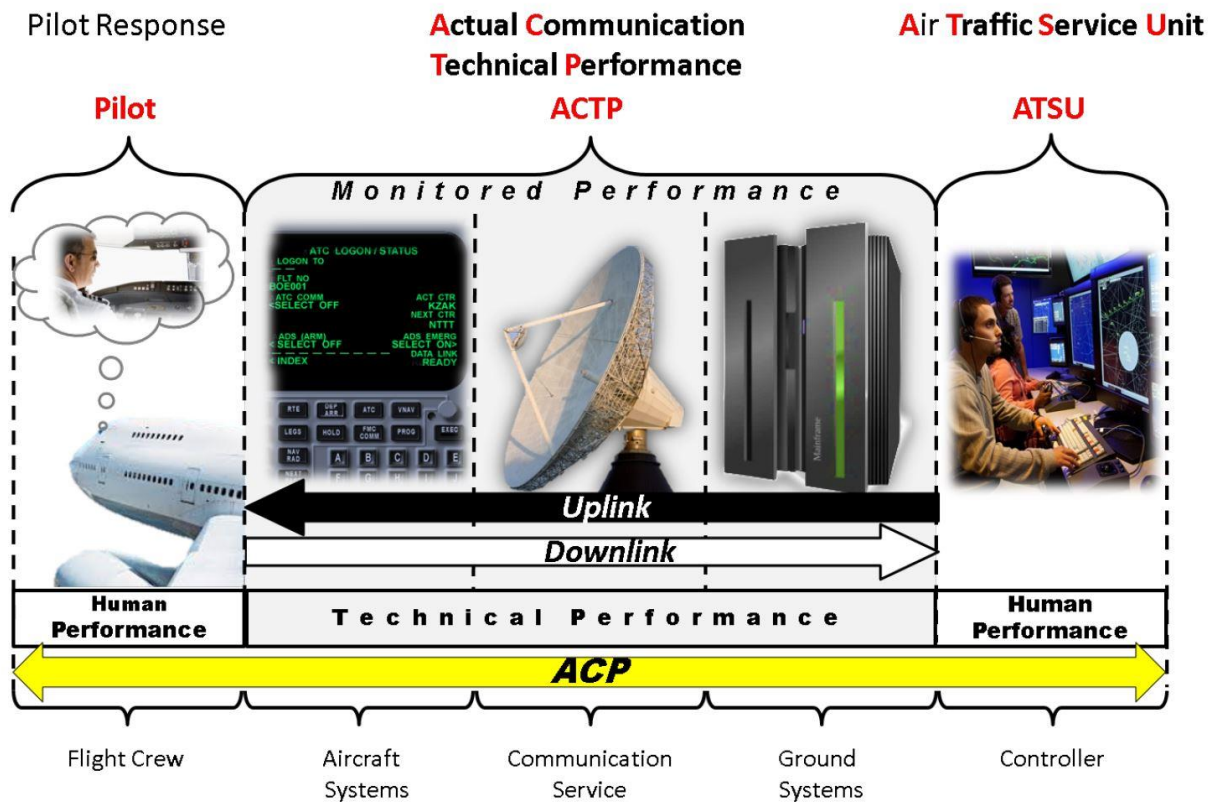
Pilot Response

Actual Communication Technical Performance

Air Traffic Service Unit

Pilot

ACTP

ATSU

Monitored Performance

ATC LOGON / STATUS
LOGON TO
FLT NO
BOE001
ATC COMM
<SELECT OFF
ACT CTR
KZAK
NEXT CTR
NTTT
ADS (ARM)
<SELECT OFF
ADS EMERG
SELECT ON>
DATA LINK
<INDEX
READY

RTE
DEP ARR
ATC
VNAV
LEGS
HOLD
FMC COMM
PROG
EXEC
NAV RAD
A
B
C
D
E

Mainframe

Uplink

Downlink

Human Performance

Technical Performance

Human Performance

ACP

Flight Crew

Aircraft Systems

Communication Service

Ground Systems

Controller